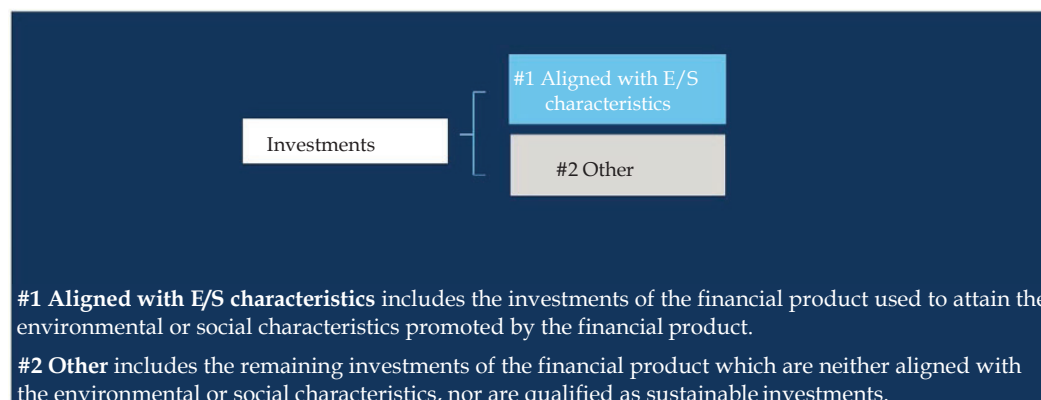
Investments

#1 Aligned with E/S characteristics

#2 Other

**#1 Aligned with E/S characteristics** includes the investments of the financial product used to attain the environmental or social characteristics promoted by the financial product.

**#2 Other** includes the remaining investments of the financial product which are neither aligned with the environmental or social characteristics, nor are qualified as sustainable investments.